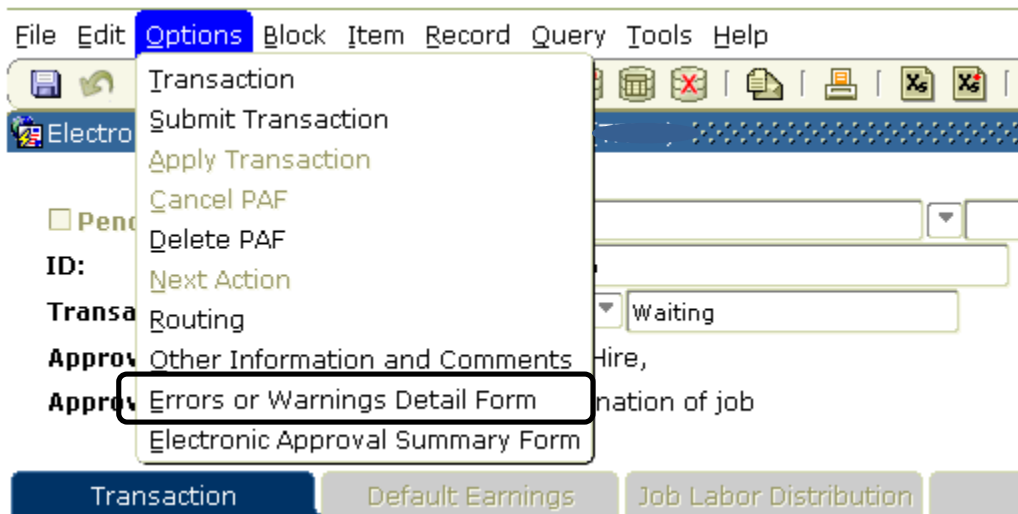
File Edit Options Block Item Record Query Tools Help

Electro

Penc

ID:

Transa

Approv

Approv

Transaction
Submit Transaction
Apply Transaction
Cancel PAF
Delete PAF
Next Action
Routing
Other Information and Comments
Errors or Warnings Detail Form
Electronic Approval Summary Form

Waiting

Hire,

nation of job

Transaction | Default Earnings | Job Labor Distribution